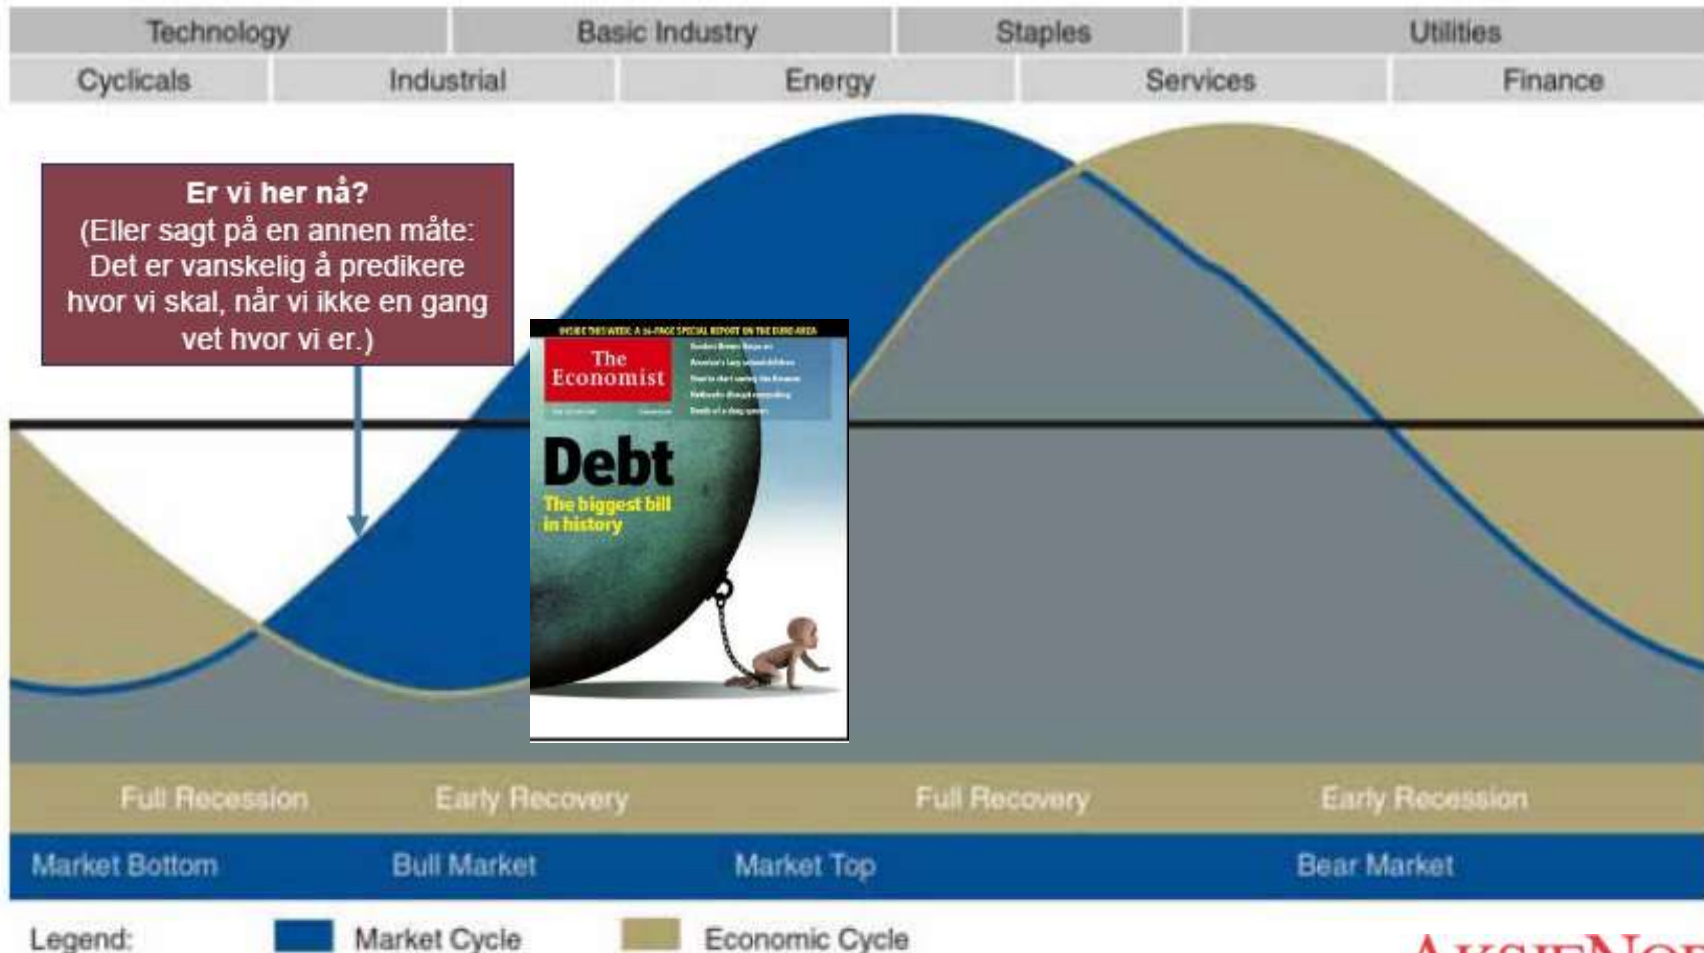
Technology | Basic Industry | Staples | Utilities
Cyclicals | Industrial | Energy | Services | Finance

Er vi her nå?
(Eller sagt på en annen måte: Det er vanskelig å predikere hvor vi skal, når vi ikke en gang vet hvor vi er.)

INSIDE THIS WEEK: A 16-PAGE SPECIAL REPORT ON THE EURO AREA

The Economist

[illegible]

Debt
The biggest bill in history

Full Recession
Early Recovery
Full Recovery
Early Recession

Market Bottom
Bull Market
Market Top
Bear Market

Legend:
Market Cycle
Economic Cycle

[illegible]